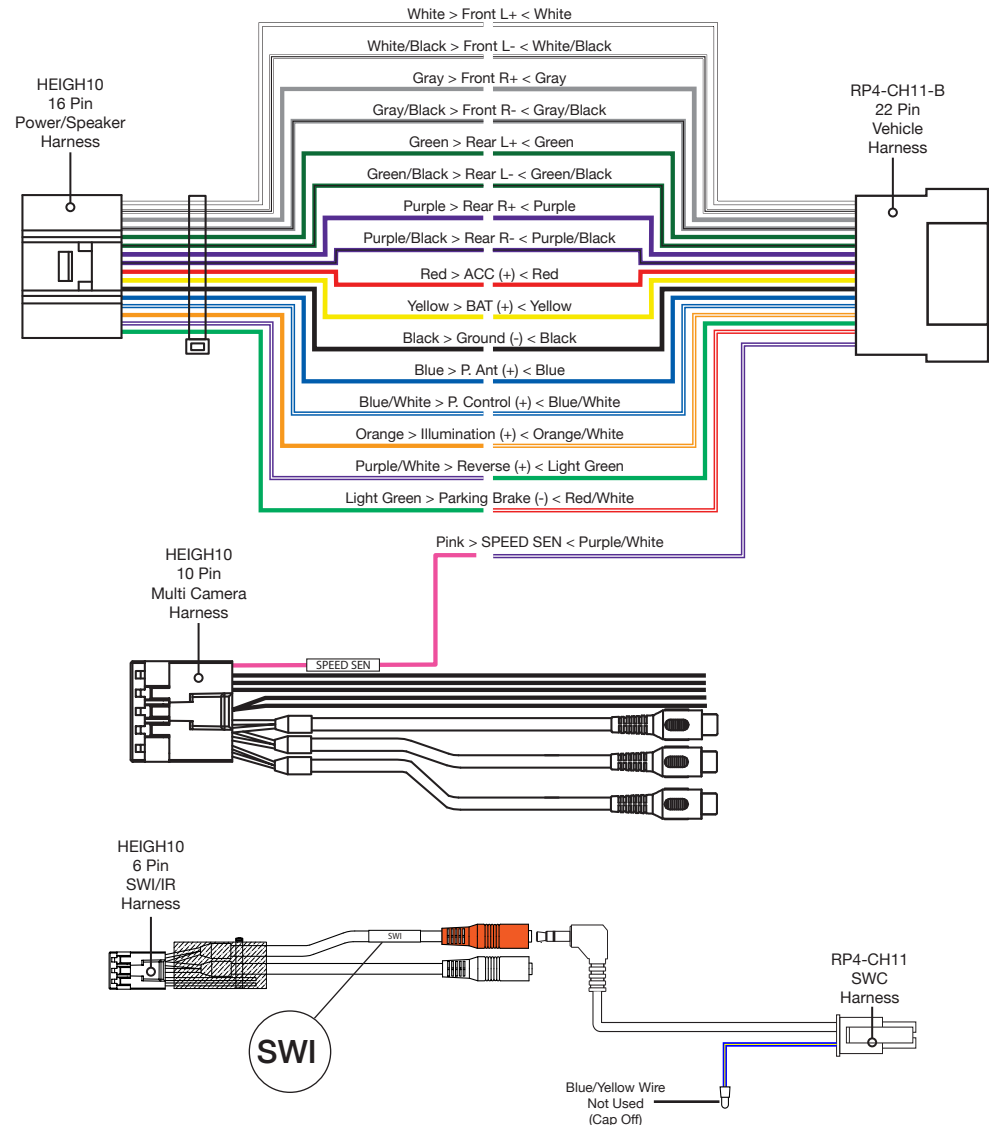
HEIGH10
16 Pin
Power/Speaker
Harness

White > Front L+ < White
White/Black > Front L- < White/Black
Gray > Front R+ < Gray
Gray/Black > Front R- < Gray/Black
Green > Rear L+ < Green
Green/Black > Rear L- < Green/Black
Purple > Rear R+ < Purple
Purple/Black > Rear R- < Purple/Black
Red > ACC (+) < Red
Yellow > BAT (+) < Yellow
Black > Ground (-) < Black
Blue > P. Ant (+) < Blue
Blue/White > P. Control (+) < Blue/White
Orange > Illumination (+) < Orange/White
Purple/White > Reverse (+) < Light Green
Light Green > Parking Brake (-) < Red/White

RP4-CH11-B
22 Pin
Vehicle
Harness

Pink > SPEED SEN < Purple/White

HEIGH10
10 Pin
Multi Camera
Harness

SPEED SEN

HEIGH10
6 Pin
SWI/IR
Harness

SWI

SWI

RP4-CH11
SWC
Harness

Blue/Yellow Wire
Not Used
(Cap Off)